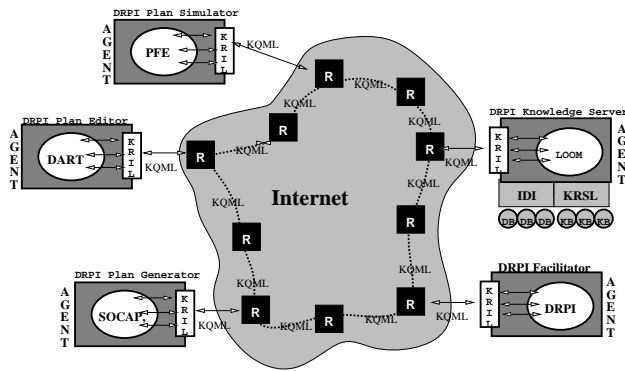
DRPI Plan Simulator

AGENT

PFE

KRIL

KQML

R

R

R

KQML

DRPI Plan Editor

AGENT

DART

KRIL

KQML

R

R

KQML

R

KQML

DRPI Knowledge Server

KRIL

LOOM

AGENT

IDI

KRSL

DB DB DB KB KB KB

Internet

KQML

R

R

KQML

KQML

DRPI Plan Generator

AGENT

SOCAP

KRIL

KQML

R

R

KQML

R

KQML

R

KQML

DRPI Facilitator

KRIL

DRPI

AGENT